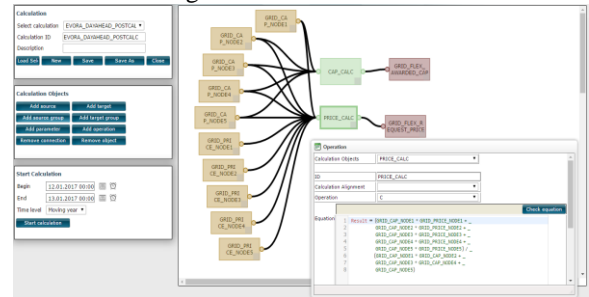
Calculation
Select calculation EVORA_DAYAHEAD_POSTCAL
Calculation ID EVORA_DAYAHEAD_POSTCALC
Description
Load Sel New Save Save As Close

Calculation Objects
Add source Add target
Add source group Add target group
Add parameter Add operation
Remove connection Remove object

Start Calculation
Begin 12.01.2017 00:00
End 13.01.2017 00:00
Time level Moving year
Start calculation

GRID_CA P_NODE1
GRID_CA P_NODE2
GRID_CA P_NODE3
GRID_CA P_NODE4
GRID_CA P_NODE5
GRID_PRI CE_NODE1
GRID_PRI CE_NODE2
GRID_PRI CE_NODE4
GRID_PRI CE_NODE5
GRID_PRI CE_NODE3
CAP_CALC
PRICE_CALC
GRID_FLEX_ AWARDED_CAP
GRID_FLEX_R EQUEST_PRICE

Operation
Calculation Objects PRICE_CALC
ID PRICE_CALC
Calculation Alignment
Operation C
Equation Check equation
1 Result = (GRID_CAP_NODE1 * GRID_PRICE_NODE1 + _
2 GRID_CAP_NODE2 * GRID_PRICE_NODE2 + _
3 GRID_CAP_NODE3 * GRID_PRICE_NODE3 + _
4 GRID_CAP_NODE4 * GRID_PRICE_NODE4 + _
5 GRID_CAP_NODE5 * GRID_PRICE_NODE5) / _
6 (GRID_CAP_NODE1 + GRID_CAP_NODE2 + _
7 GRID_CAP_NODE3 + GRID_CAP_NODE4 + _
8 GRID_CAP_NODE5)